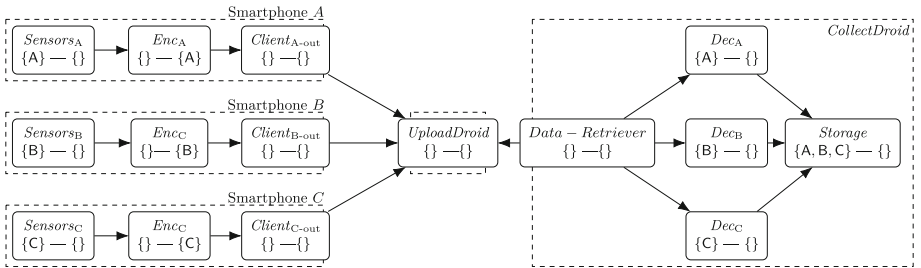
Smartphone $A$

$Sensors_{\text{A}}$
{A} — {}

$Enc_{\text{A}}$
{} — {A}

$Client_{\text{A-out}}$
{} —{}

Smartphone $B$

$Sensors_{\text{B}}$
{B} — {}

$Enc_{\text{C}}$
{}— {B}

$Client_{\text{B-out}}$
{} —{}

Smartphone $C$

$Sensors_{\text{C}}$
{C} — {}

$Enc_{\text{C}}$
{} — {C}

$Client_{\text{C-out}}$
{} —{}

$UploadDroid$
{} —{}

$CollectDroid$

$Data - Retriever$
{} —{}

$Dec_{\text{A}}$
{A} — {}

$Dec_{\text{B}}$
{B} — {}

$Dec_{\text{C}}$
{C} — {}

$Storage$
{A, B, C} — {}